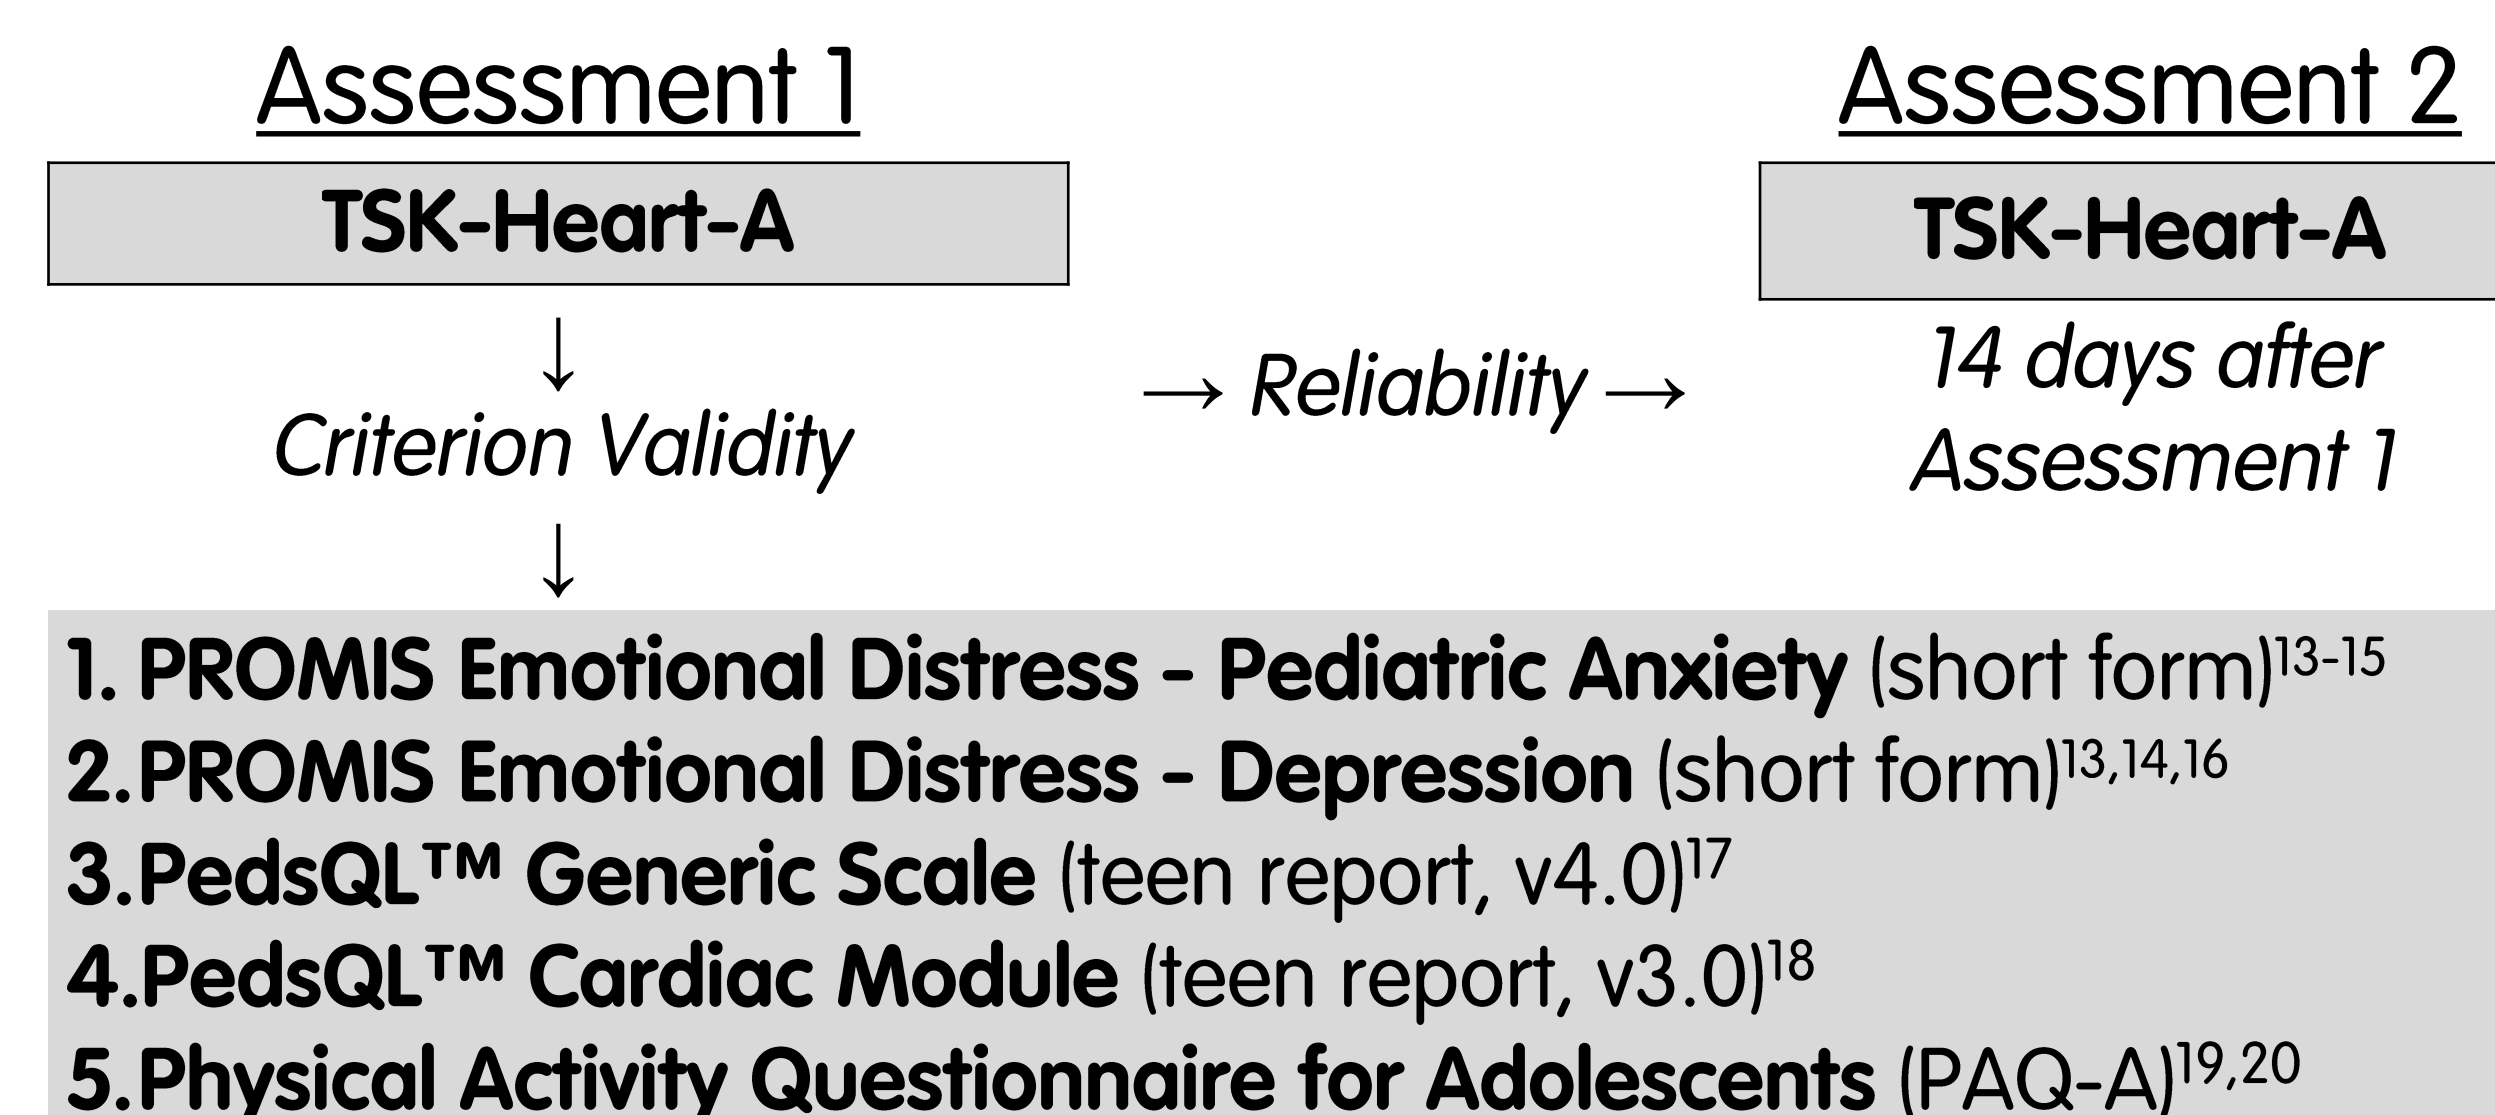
Assessment 1

TSK-Heart-A

↓
Criterion Validity
↓

→ Reliability →

Assessment 2

TSK-Heart-A

14 days after Assessment 1

1. PROMIS Emotional Distress - Pediatric Anxiety (short form)$^{13-15}$
2.PROMIS Emotional Distress - Depression (short form)$^{13,14,16}$
3.PedsQL™ Generic Scale (teen report, v4.0)$^{17}$
4.PedsQL™ Cardiac Module (teen report, v3.0)$^{18}$
5.Physical Activity Questionnaire for Adolescents (PAQ-A)$^{19,20}$